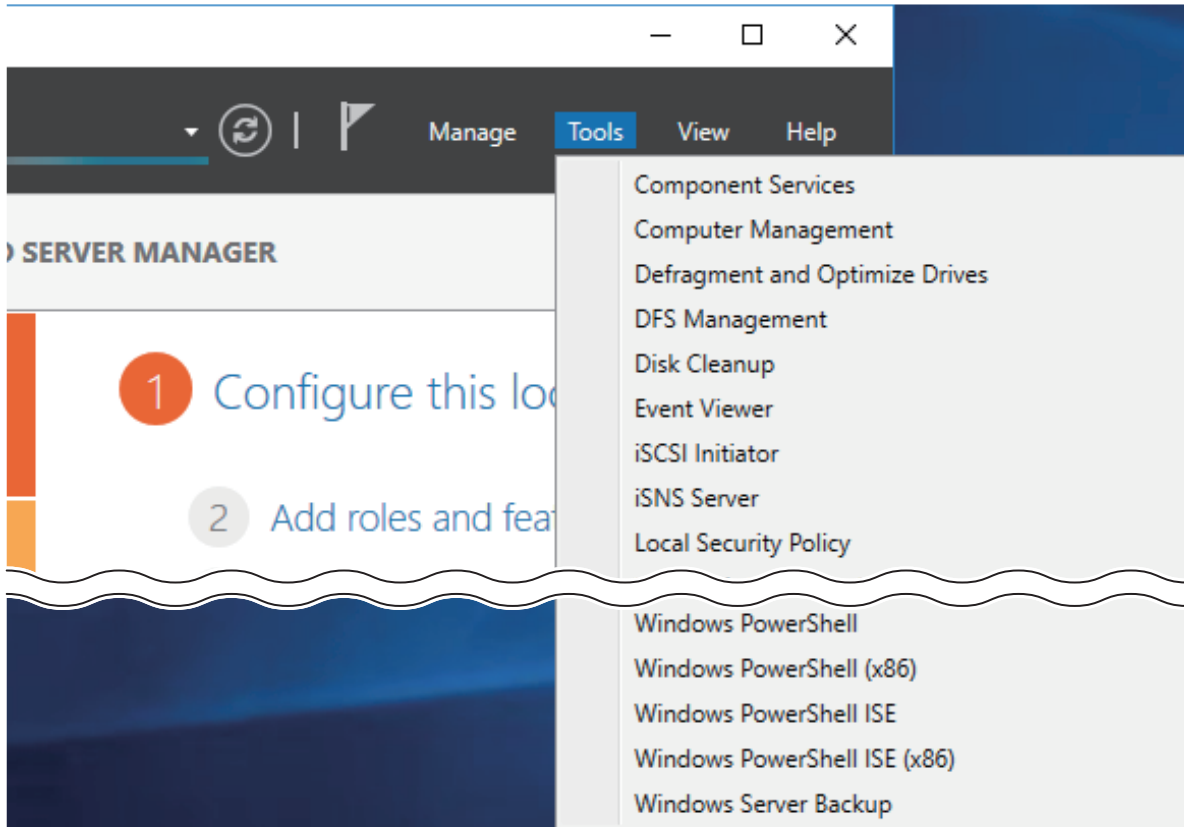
Manage Tools View Help

O SERVER MANAGER

1 Configure this loc

2 Add roles and feat

Component Services
Computer Management
Defragment and Optimize Drives
DFS Management
Disk Cleanup
Event Viewer
iSCSI Initiator
iSNS Server
Local Security Policy

Windows PowerShell
Windows PowerShell (x86)
Windows PowerShell ISE
Windows PowerShell ISE (x86)
Windows Server Backup